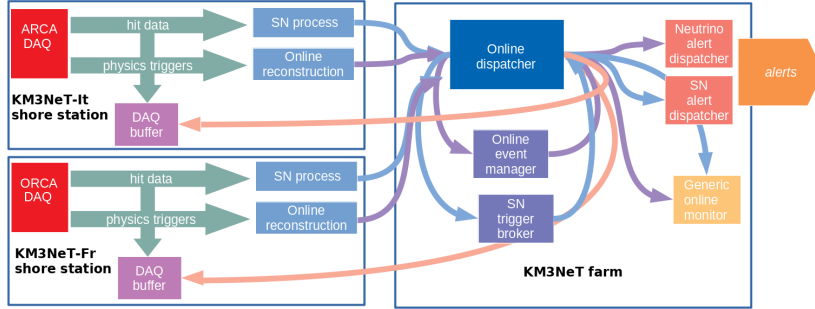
ARCA DAQ

hit data

physics triggers

SN process

Online reconstruction

KM3NeT-It shore station

DAQ buffer

ORCA DAQ

hit data

physics triggers

SN process

Online reconstruction

KM3NeT-Fr shore station

DAQ buffer

Online dispatcher

Online event manager

SN trigger broker

KM3NeT farm

Neutrino alert dispatcher

SN alert dispatcher

Generic online monitor

alerts